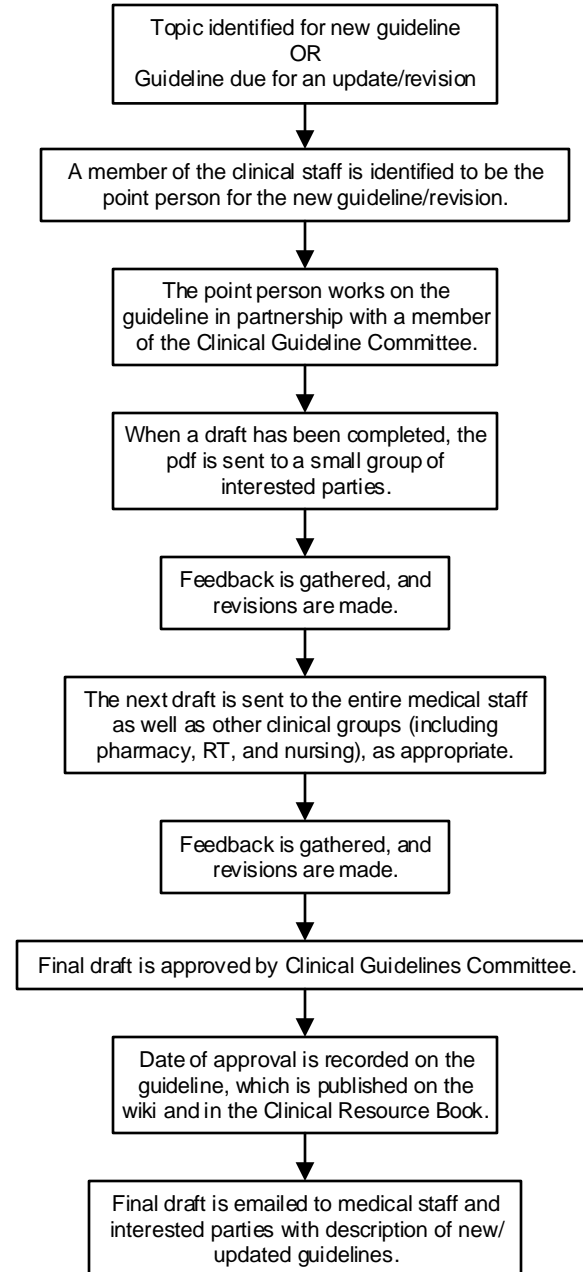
Topic identified for new guideline
OR
Guideline due for an update/revision

A member of the clinical staff is identified to be the point person for the new guideline/revision.

The point person works on the guideline in partnership with a member of the Clinical Guideline Committee.

When a draft has been completed, the pdf is sent to a small group of interested parties.

Feedback is gathered, and revisions are made.

The next draft is sent to the entire medical staff as well as other clinical groups (including pharmacy, RT, and nursing), as appropriate.

Feedback is gathered, and revisions are made.

Final draft is approved by Clinical Guidelines Committee.

Date of approval is recorded on the guideline, which is published on the wiki and in the Clinical Resource Book.

Final draft is emailed to medical staff and interested parties with description of new/ updated guidelines.